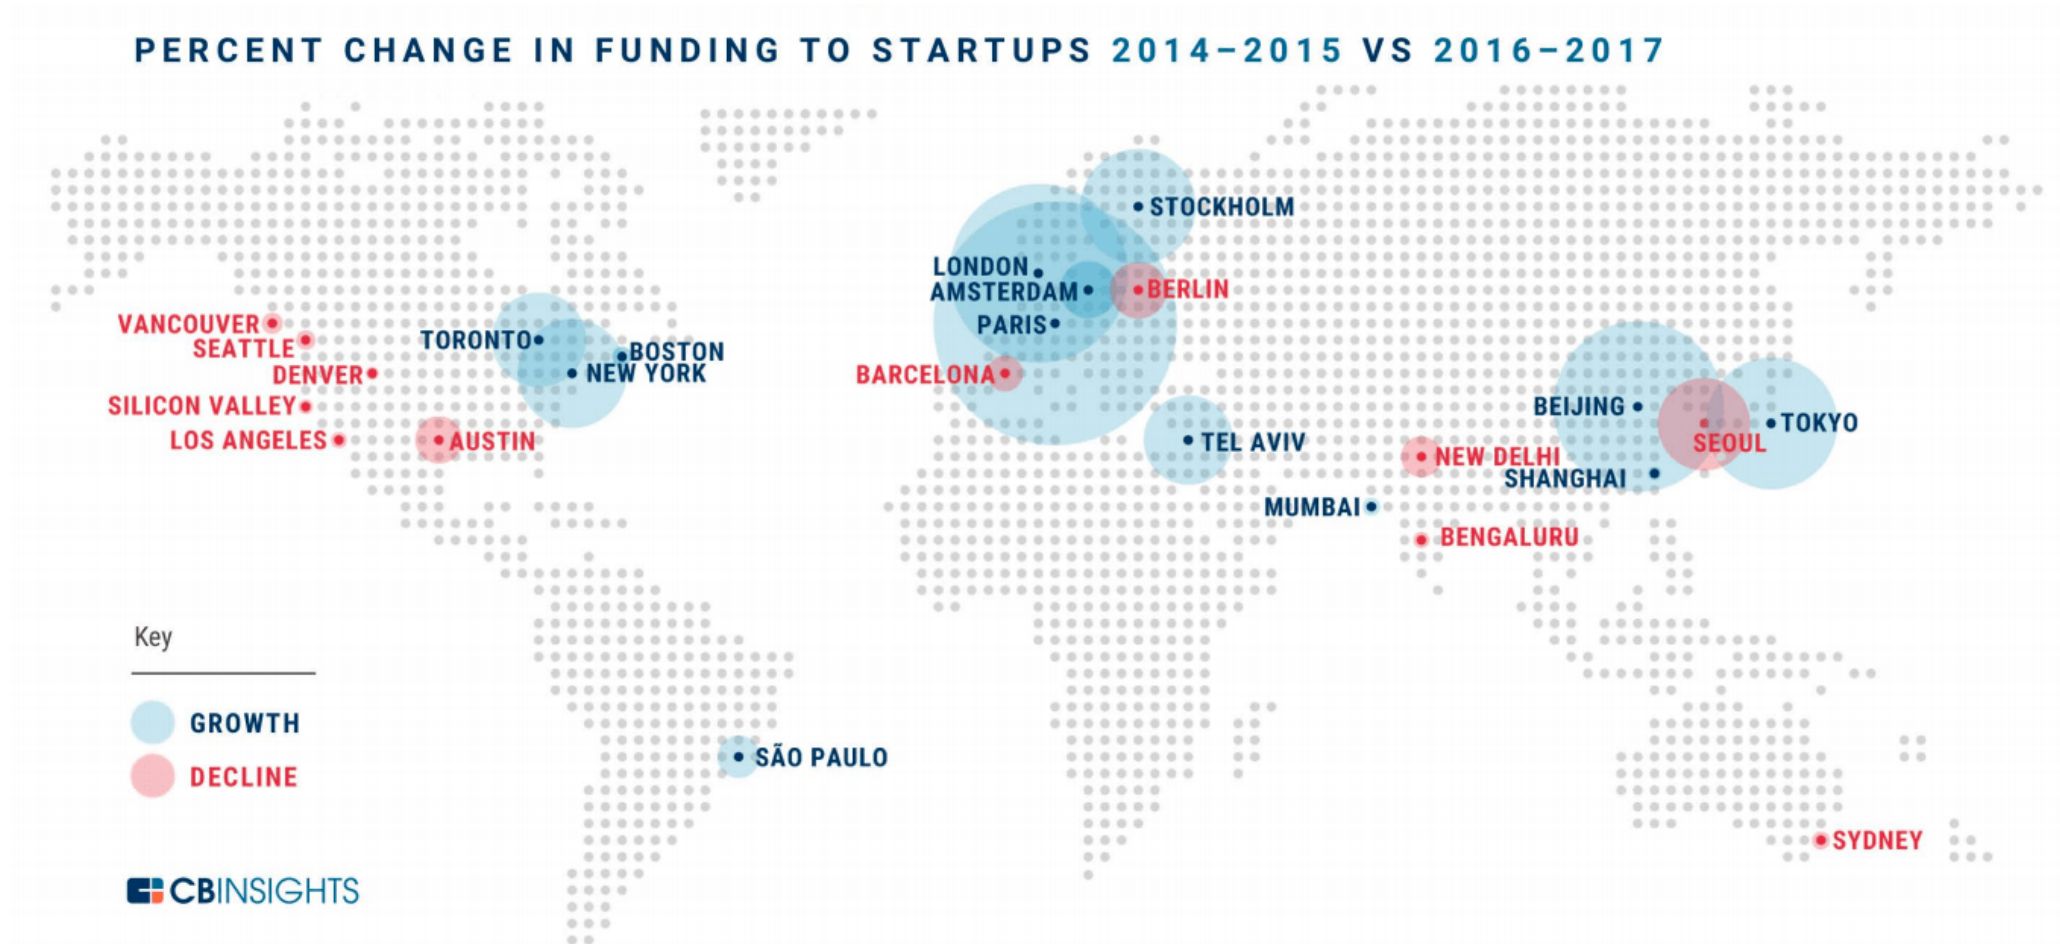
PERCENT CHANGE IN FUNDING TO STARTUPS 2014–2015 VS 2016–2017

VANCOUVER
SEATTLE
DENVER
SILICON VALLEY
LOS ANGELES
AUSTIN
TORONTO
BOSTON
NEW YORK
STOCKHOLM
LONDON
AMSTERDAM
BERLIN
PARIS
BARCELONA
TEL AVIV
NEW DELHI
MUMBAI
BENGALURU
BEIJING
SEOUL
TOKYO
SHANGHAI
SÃO PAULO
SYDNEY

Key
GROWTH
DECLINE

CBINSIGHTS